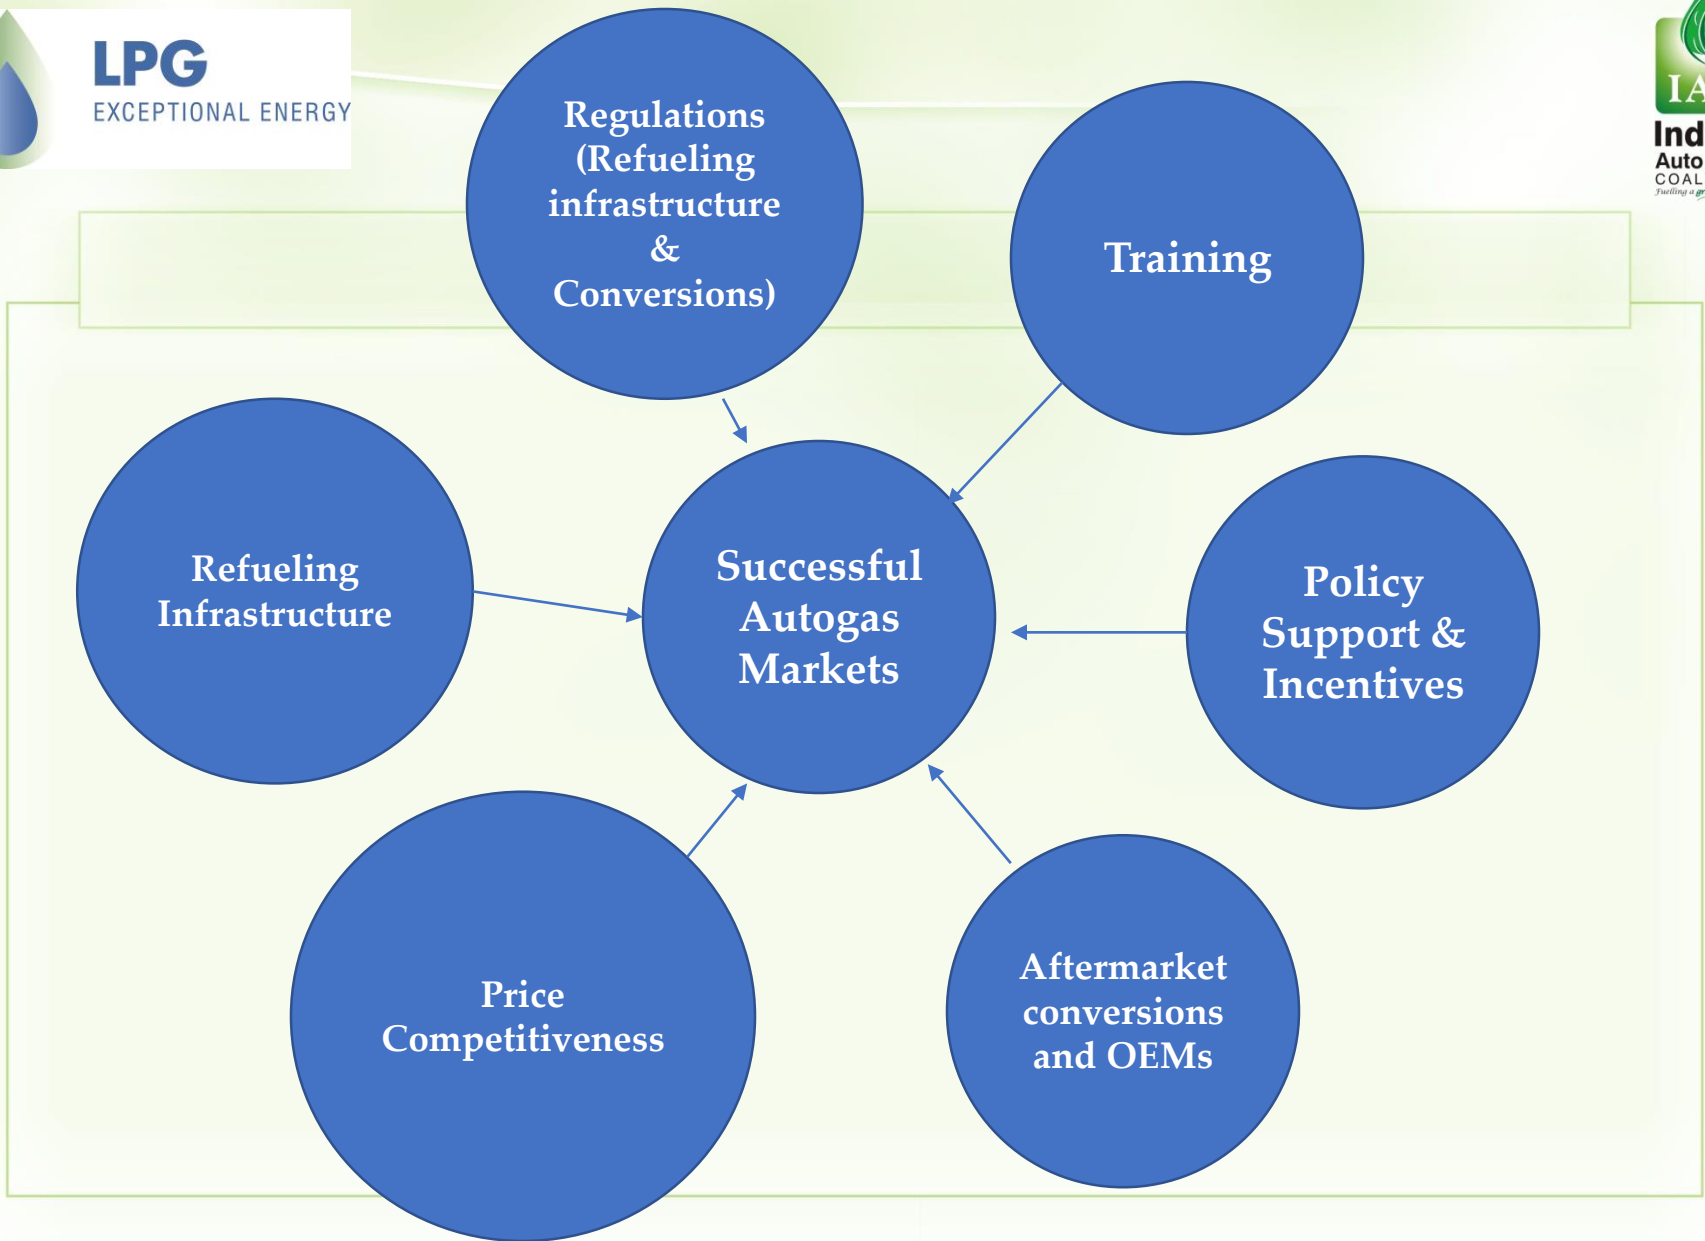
LPG
EXCEPTIONAL ENERGY

IA
Ind
Auto
COAL
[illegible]

Regulations (Refueling infrastructure & Conversions)

Training

Refueling Infrastructure

Successful Autogas Markets

Policy Support & Incentives

Price Competitiveness

Aftermarket conversions and OEMs